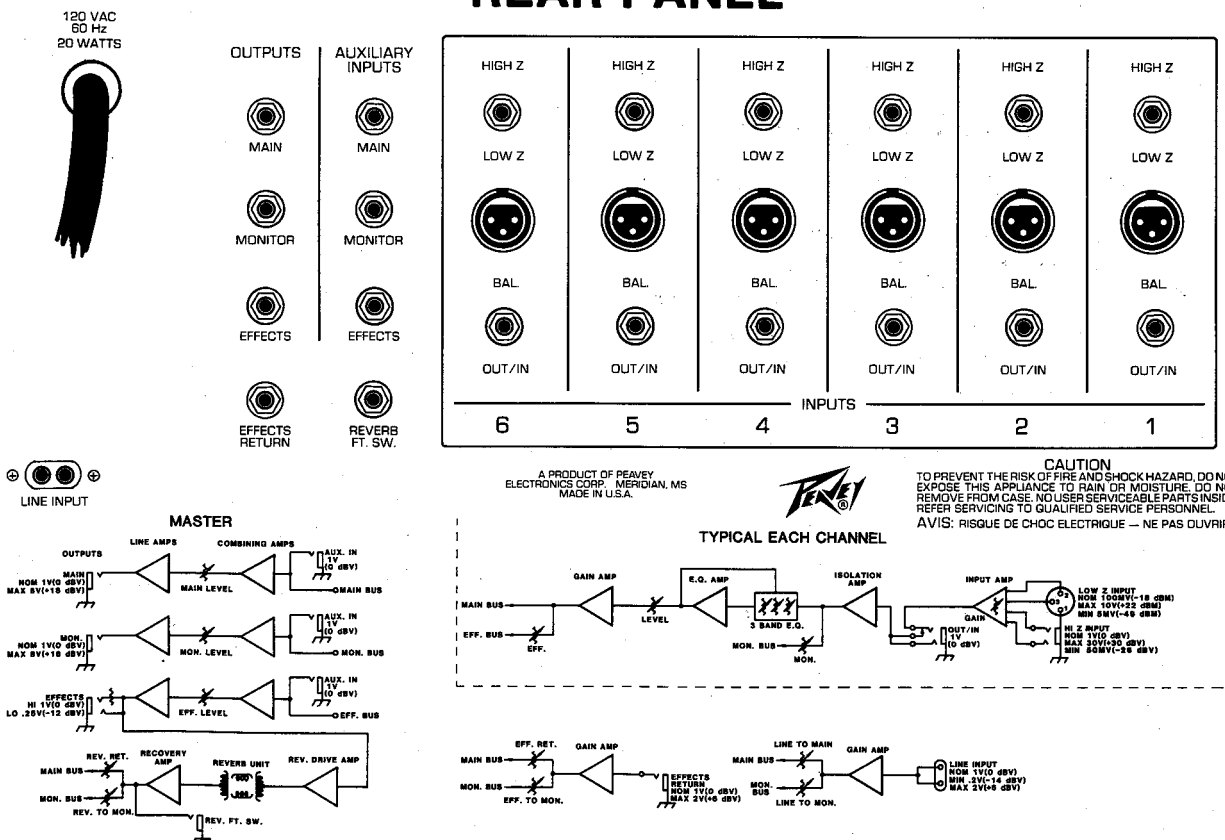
REAR PANEL

120 VAC
60 Hz
20 WATTS

OUTPUTS

MAIN

MONITOR

EFFECTS

EFFECTS RETURN

AUXILIARY INPUTS

MAIN

MONITOR

EFFECTS

REVERB FT. SW.

| HIGH Z | HIGH Z | HIGH Z | HIGH Z | HIGH Z | HIGH Z |
|---|---|---|---|---|---|
| LOW Z | LOW Z | LOW Z | LOW Z | LOW Z | LOW Z |
| BAL. | BAL. | BAL. | BAL. | BAL. | BAL. |
| OUT/IN | OUT/IN | OUT/IN | OUT/IN | OUT/IN | OUT/IN |
| 6 | 5 | 4 | 3 | 2 | 1 |

INPUTS

LINE INPUT

A PRODUCT OF PEAVEY ELECTRONICS CORP. MERIDIAN, MS MADE IN U.S.A.

PEAVEY®

CAUTION
TO PREVENT THE RISK OF FIRE AND SHOCK HAZARD, DO N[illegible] EXPOSE THIS APPLIANCE TO RAIN OR MOISTURE. DO N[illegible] REMOVE FROM CASE. NO USER SERVICEABLE PARTS INSID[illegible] REFER SERVICING TO QUALIFIED SERVICE PERSONNEL.
AVIS: RISQUE DE CHOC ELECTRIQUE — NE PAS OUVRI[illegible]

MASTER

OUTPUTS
LINE AMPS
COMBINING AMPS
MAIN NOM 1V(0 dBV) MAX 8V(+18 dBV)
MAIN LEVEL
AUX. IN 1V (0 dBV)
MAIN BUS
MON. NOM 1V(0 dBV) MAX 8V(+18 dBV)
MON. LEVEL
AUX. IN 1V (0 dBV)
MON. BUS
EFFECTS HI 1V(0 dBV) LO .25V(-12 dBV)
EFF. LEVEL
AUX. IN 1V (0 dBV)
EFF. BUS
REV. RET.
RECOVERY AMP
REVERB UNIT
REV. DRIVE AMP
MAIN BUS
MON. BUS
REV. TO MON.
REV. FT. SW.

TYPICAL EACH CHANNEL

GAIN AMP
E.Q. AMP
ISOLATION AMP
INPUT AMP
MAIN BUS
LEVEL
3 BAND E.Q.
GAIN
LOW Z INPUT NOM 100MV(-18 dBM) MAX 10V(+22 dBM) MIN 5MV(-45 dBM)
EFF. BUS
EFF.
MON. BUS
MON.
OUT/IN 1V (0 dBV)
HI Z INPUT NOM 1V(0 dBV) MAX 30V(+30 dBV) MIN 50MV(-26 dBV)

EFF. RET.
GAIN AMP
MAIN BUS
MON. BUS
EFF. TO MON.
EFFECTS RETURN NOM 1V(0 dBV) MAX 2V(+6 dBV)

LINE TO MAIN
GAIN AMP
MAIN BUS
MON. BUS
LINE TO MON.
LINE INPUT NOM 1V(0 dBV) MIN .2V(-14 dBV) MAX 2V(+6 dBV)